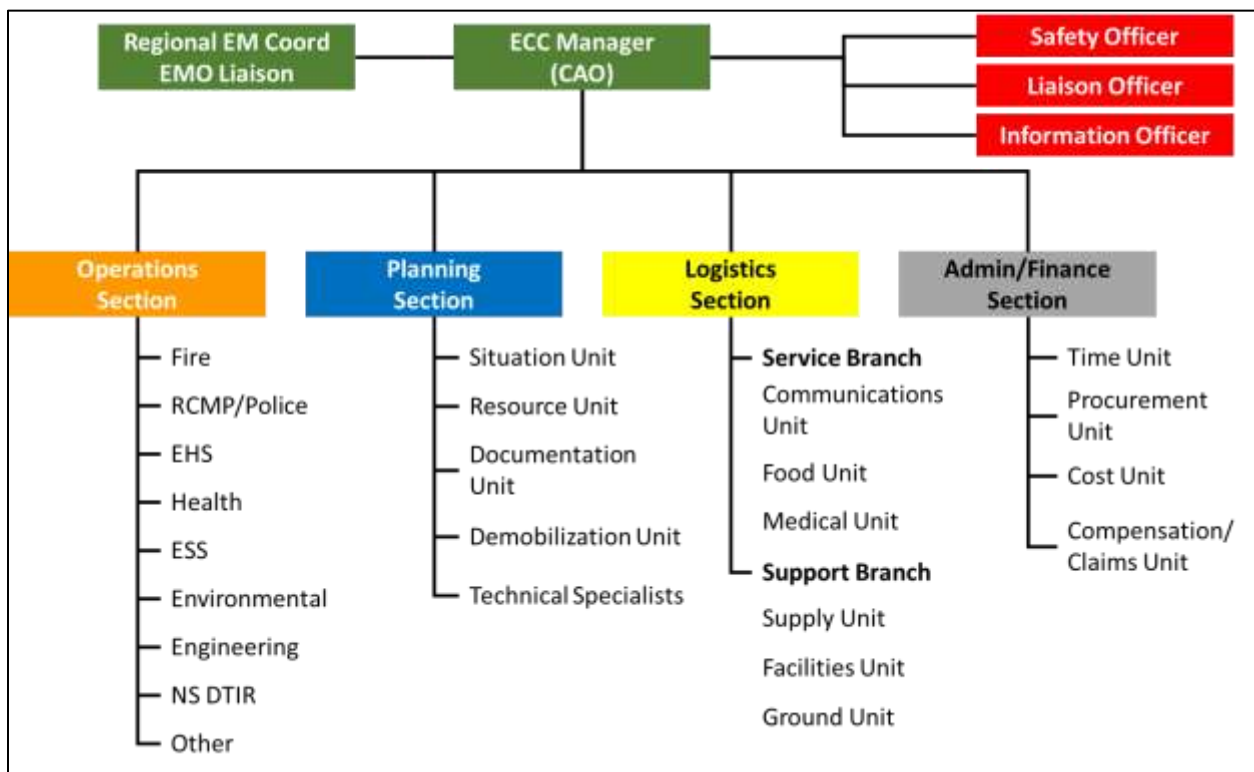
Regional EM Coord
EMO Liaison

ECC Manager
(CAO)

Safety Officer

Liaison Officer

Information Officer

Operations Section

Fire
RCMP/Police
EHS
Health
ESS
Environmental
Engineering
NS DTIR
Other

Planning Section

Situation Unit
Resource Unit
Documentation Unit
Demobilization Unit
Technical Specialists

Logistics Section

Service Branch
Communications Unit
Food Unit
Medical Unit
Support Branch
Supply Unit
Facilities Unit
Ground Unit

Admin/Finance Section

Time Unit
Procurement Unit
Cost Unit
Compensation/ Claims Unit